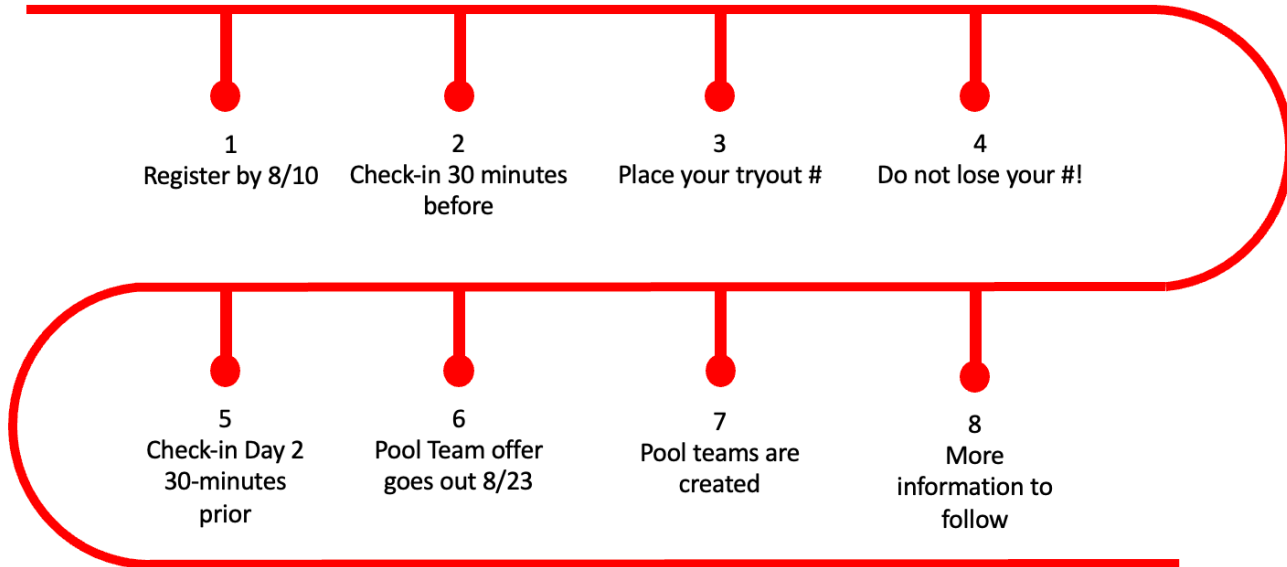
1
Register by 8/10

2
Check-in 30 minutes before

3
Place your tryout #

4
Do not lose your #!

5
Check-in Day 2 30-minutes prior

6
Pool Team offer goes out 8/23

7
Pool teams are created

8
More information to follow